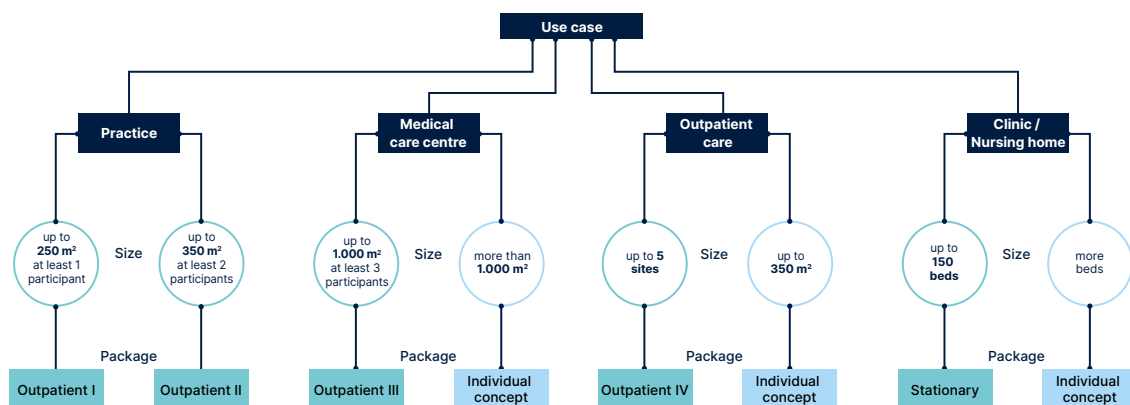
Use case

Practice

up to $250 m^2$ at least 1 participant

Size

up to $350 m^2$ at least 2 participants

Package

Outpatient I

Outpatient II

Medical care centre

up to $1.000 m^2$ at least 3 participants

Size

more than $1.000 m^2$

Package

Outpatient III

Individual concept

Outpatient care

up to 5 sites

Size

up to $350 m^2$

Package

Outpatient IV

Individual concept

Clinic / Nursing home

up to 150 beds

Size

more beds

Package

Stationary

Individual concept